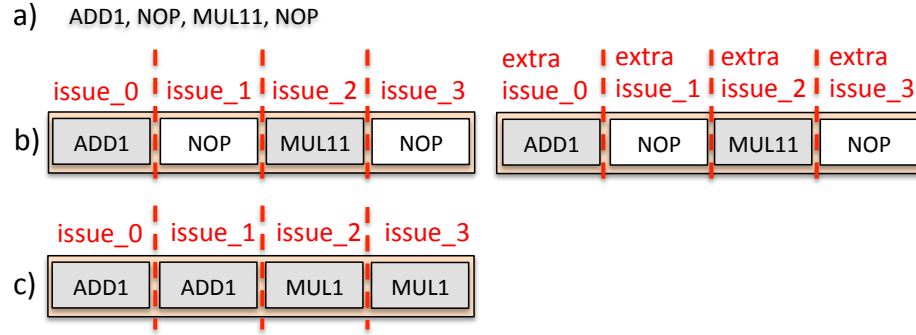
a) ADD1, NOP, MUL11, NOP

issue_0 issue_1 issue_2 issue_3

b) ADD1 NOP MUL11 NOP

extra issue_0 extra issue_1 extra issue_2 extra issue_3

ADD1 NOP MUL11 NOP

issue_0 issue_1 issue_2 issue_3

c) ADD1 ADD1 MUL1 MUL1